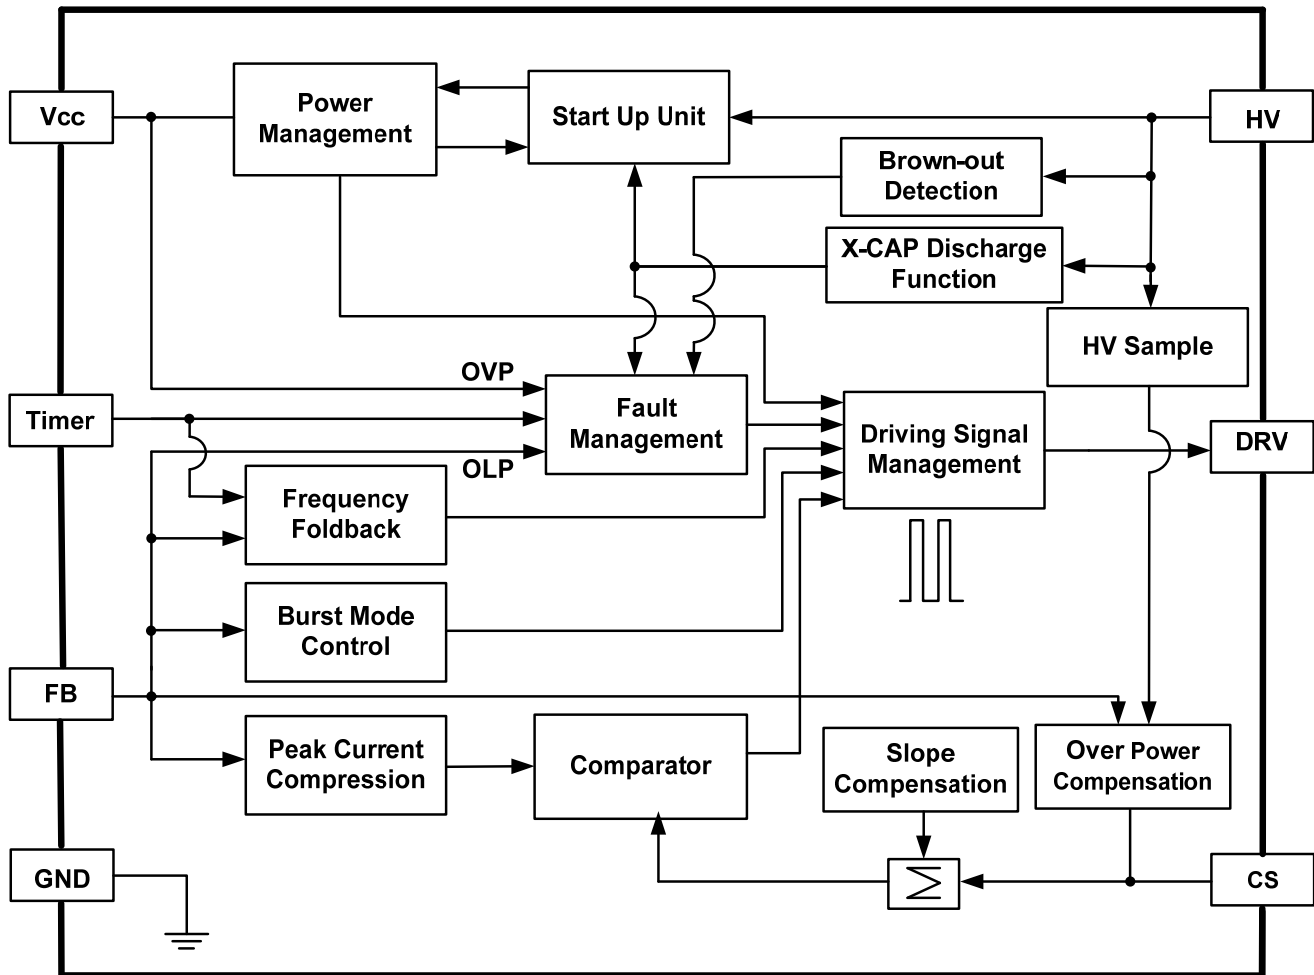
Vcc

Power Management

Start Up Unit

HV

Brown-out Detection

X-CAP Discharge Function

HV Sample

OVP

Timer

Fault Management

Driving Signal Management

DRV

OLP

Frequency Foldback

Burst Mode Control

FB

Peak Current Compression

Comparator

Slope Compensation

Over Power Compensation

GND

$\Sigma$

CS